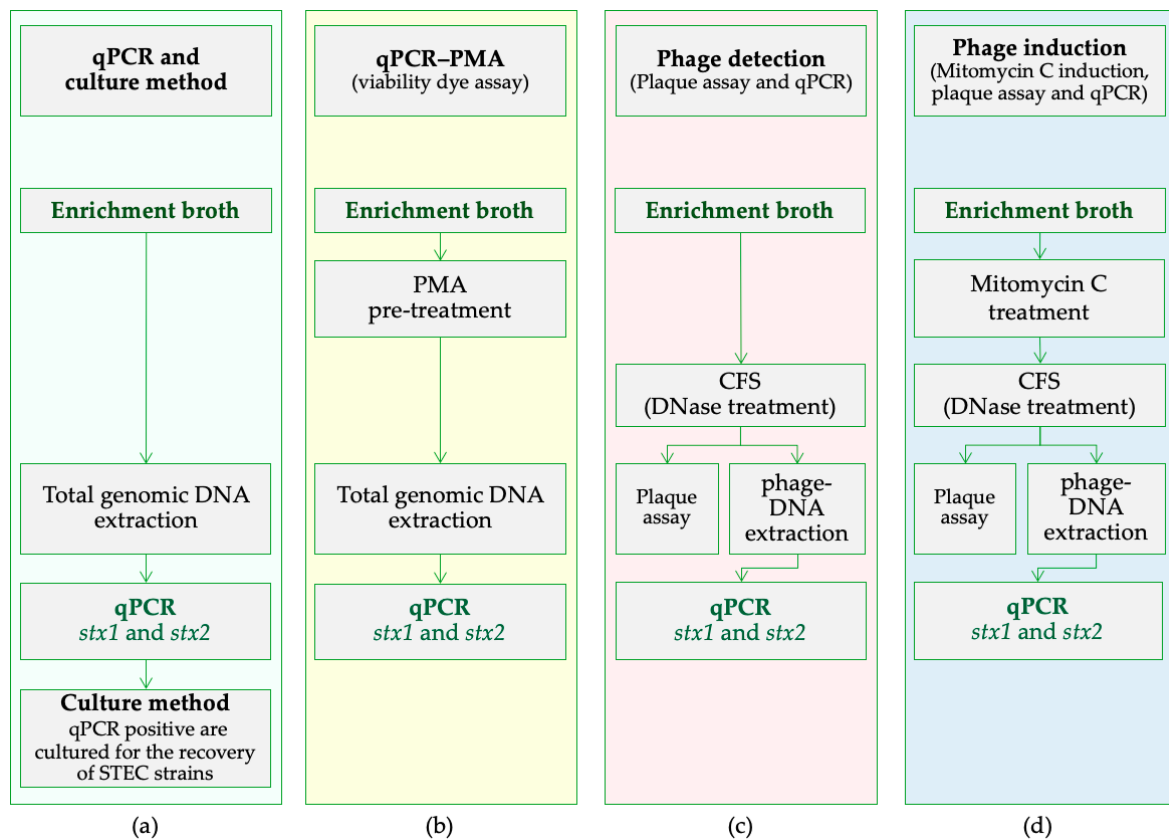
qPCR and culture method

Enrichment broth

Total genomic DNA extraction

qPCR
stx1 and stx2

Culture method
qPCR positive are cultured for the recovery of STEC strains

(a)

qPCR–PMA
(viability dye assay)

Enrichment broth

PMA pre-treatment

Total genomic DNA extraction

qPCR
stx1 and stx2

(b)

Phage detection
(Plaque assay and qPCR)

Enrichment broth

CFS
(DNase treatment)

Plaque assay

phage-DNA extraction

qPCR
stx1 and stx2

(c)

Phage induction
(Mitomycin C induction, plaque assay and qPCR)

Enrichment broth

Mitomycin C treatment

CFS
(DNase treatment)

Plaque assay

phage-DNA extraction

qPCR
stx1 and stx2

(d)